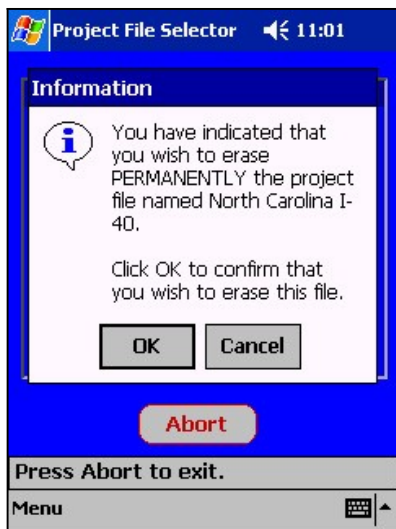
Project File Selector 11:01

Information

You have indicated that you wish to erase PERMANENTLY the project file named North Carolina I-40.

Click OK to confirm that you wish to erase this file.

OK

Cancel

Abort

Press Abort to exit.

Menu